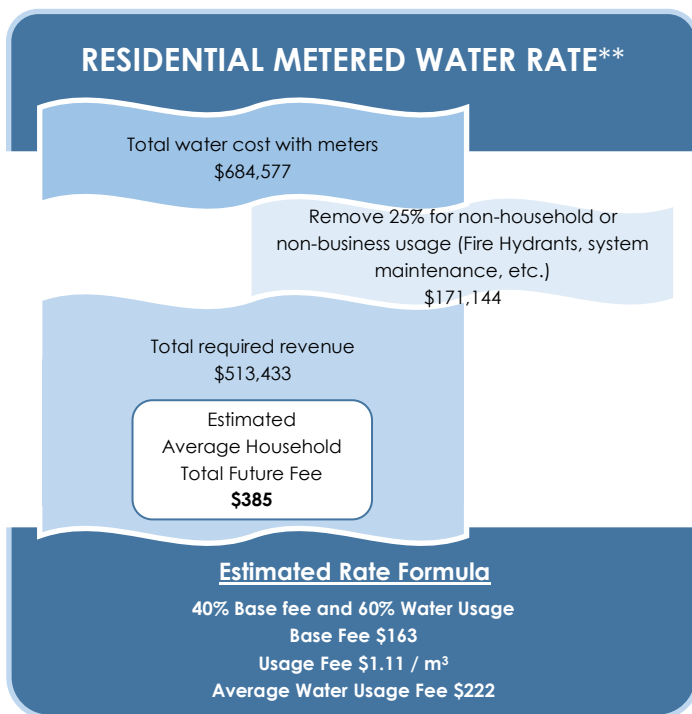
RESIDENTIAL METERED WATER RATE**

Total water cost with meters
$684,577

Remove 25% for non-household or non-business usage (Fire Hydrants, system maintenance, etc.)
$171,144

Total required revenue
$513,433

Estimated Average Household Total Future Fee
**$385**

Estimated Rate Formula

40% Base fee and 60% Water Usage
Base Fee $163
Usage Fee $1.11 / m$^3$
Average Water Usage Fee $222